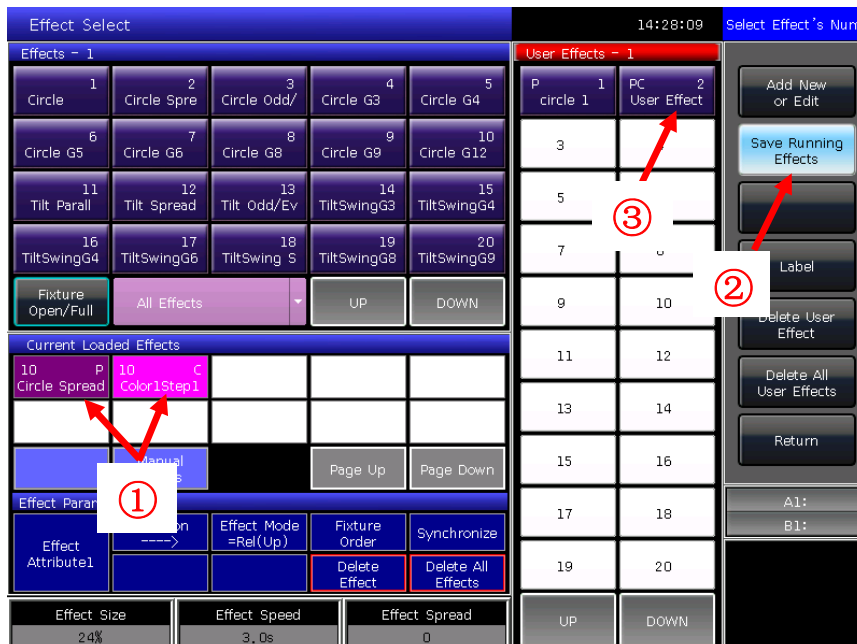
Effect Select
14:28:09
Select Effect's Num

Effects - 1

| | | | | |
|---|---|---|---|---|
| 1 Circle | 2 Circle Spre | 3 Circle Odd/ | 4 Circle G3 | 5 Circle G4 |
| 6 Circle G5 | 7 Circle G6 | 8 Circle G8 | 9 Circle G9 | 10 Circle G12 |
| 11 Tilt Parall | 12 Tilt Spread | 13 Tilt Odd/Ev | 14 TiltSwingG3 | 15 TiltSwingG4 |
| 16 TiltSwingG4 | 17 TiltSwingG6 | 18 TiltSwing S | 19 TiltSwingG8 | 20 TiltSwingG9 |

Fixture Open/Full
All Effects
UP
DOWN

Current Loaded Effects
10 P Circle Spread
10 C Color1Step1
Manual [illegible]s
Page Up
Page Down

Effect Para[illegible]
Effect Attribute1
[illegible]on ---->
Effect Mode =Rel(Up)
Fixture Order
Synchronize
Delete Effect
Delete All Effects

①

Effect Size 24%
Effect Speed 3.0s
Effect Spread 0

User Effects - 1
P 1 circle 1
PC 2 User Effect
3
5
7
8
9
10
11
12
13
14
15
16
17
18
19
20
UP
DOWN

③

Add New or Edit
Save Running Effects
Label
Delete User Effect
Delete All User Effects
Return
A1:
B1:

②